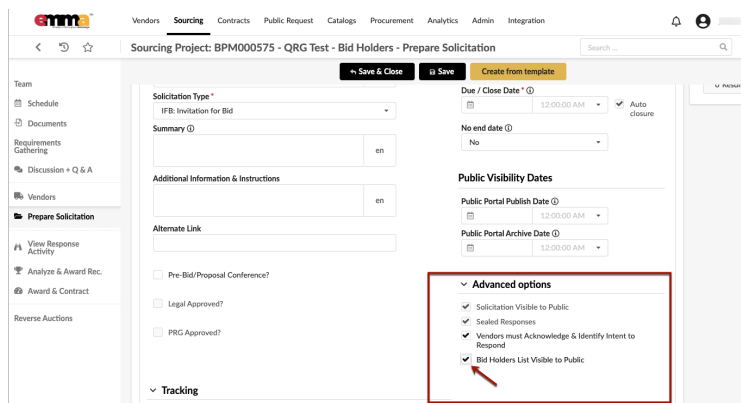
emma

Vendors Sourcing Contracts Public Request Catalogs Procurement Analytics Admin Integration

Sourcing Project: BPM000575 - QRG Test - Bid Holders - Prepare Solicitation

Search ...

Save & Close Save Create from template

Team
Schedule
Documents
Requirements Gathering
Discussion + Q & A
Vendors
Prepare Solicitation
View Response Activity
Analyze & Award Rec.
Award & Contract
Reverse Auctions

Solicitation Type *
IFB: Invitation for Bid
Summary ⓘ
en
Additional Information & Instructions
en
Alternate Link

Pre-Bid/Proposal Conference?
Legal Approved?
PRG Approved?

Tracking

Due / Close Date * ⓘ
12:00:00 AM
Auto closure
No end date ⓘ
No

Public Visibility Dates
Public Portal Publish Date ⓘ
12:00:00 AM
Public Portal Archive Date ⓘ
12:00:00 AM

Advanced options
Solicitation Visible to Public
Sealed Responses
Vendors must Acknowledge & Identify Intent to Respond
Bid Holders List Visible to Public

0 Resu